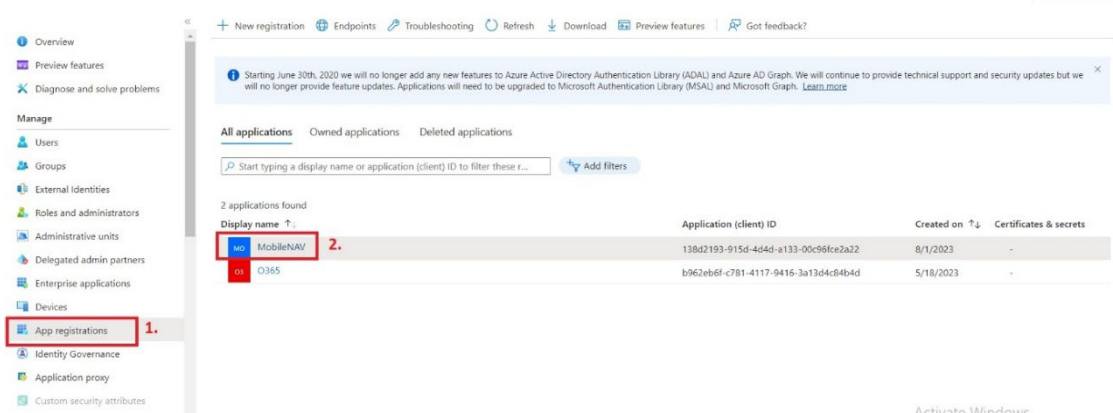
«

Overview

Preview features

Diagnose and solve problems

Manage

Users

Groups

External Identities

Roles and administrators

Administrative units

Delegated admin partners

Enterprise applications

Devices

App registrations 1.

Identity Governance

Application proxy

Custom security attributes

+ New registration Endpoints Troubleshooting Refresh Download Preview features Got feedback?

Starting June 30th, 2020 we will no longer add any new features to Azure Active Directory Authentication Library (ADAL) and Azure AD Graph. We will continue to provide technical support and security updates but we will no longer provide feature updates. Applications will need to be upgraded to Microsoft Authentication Library (MSAL) and Microsoft Graph. Learn more

×

All applications Owned applications Deleted applications

Start typing a display name or application (client) ID to filter these r...

Add filters

2 applications found

| Display name ↑↓ | Application (client) ID | Created on ↑↓ | Certificates & secrets |
|---|---|---|---|
| MO MobileNAV 2. | 138d2193-915d-4d4d-a133-00c96fce2a22 | 8/1/2023 | - |
| O3 O365 | b962eb6f-c781-4117-9416-3a13d4c84b4d | 5/18/2023 | - |

Activate Windows